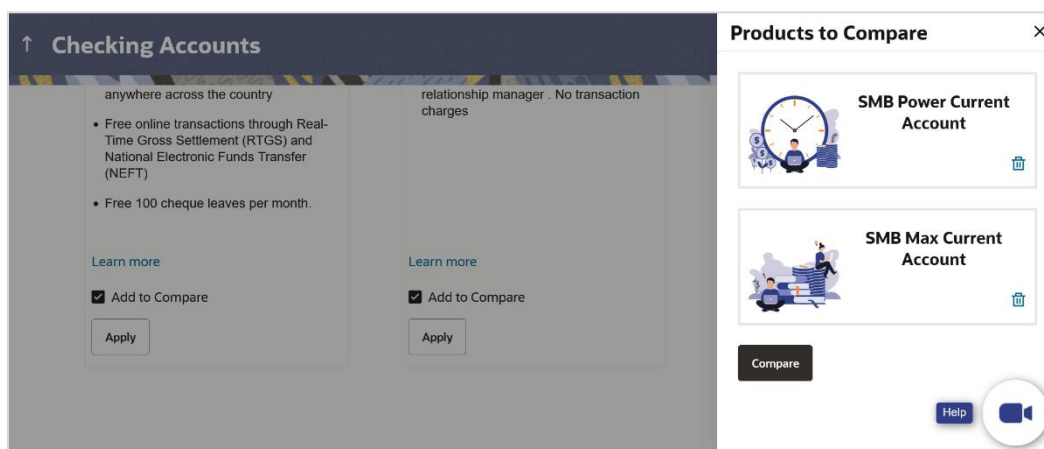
↑ Checking Accounts

anywhere across the country

• Free online transactions through Real-Time Gross Settlement (RTGS) and National Electronic Funds Transfer (NEFT)

• Free 100 cheque leaves per month.

Learn more

Add to Compare

Apply

relationship manager . No transaction charges

Learn more

Add to Compare

Apply

Products to Compare

×

SMB Power Current Account

SMB Max Current Account

Compare

Help